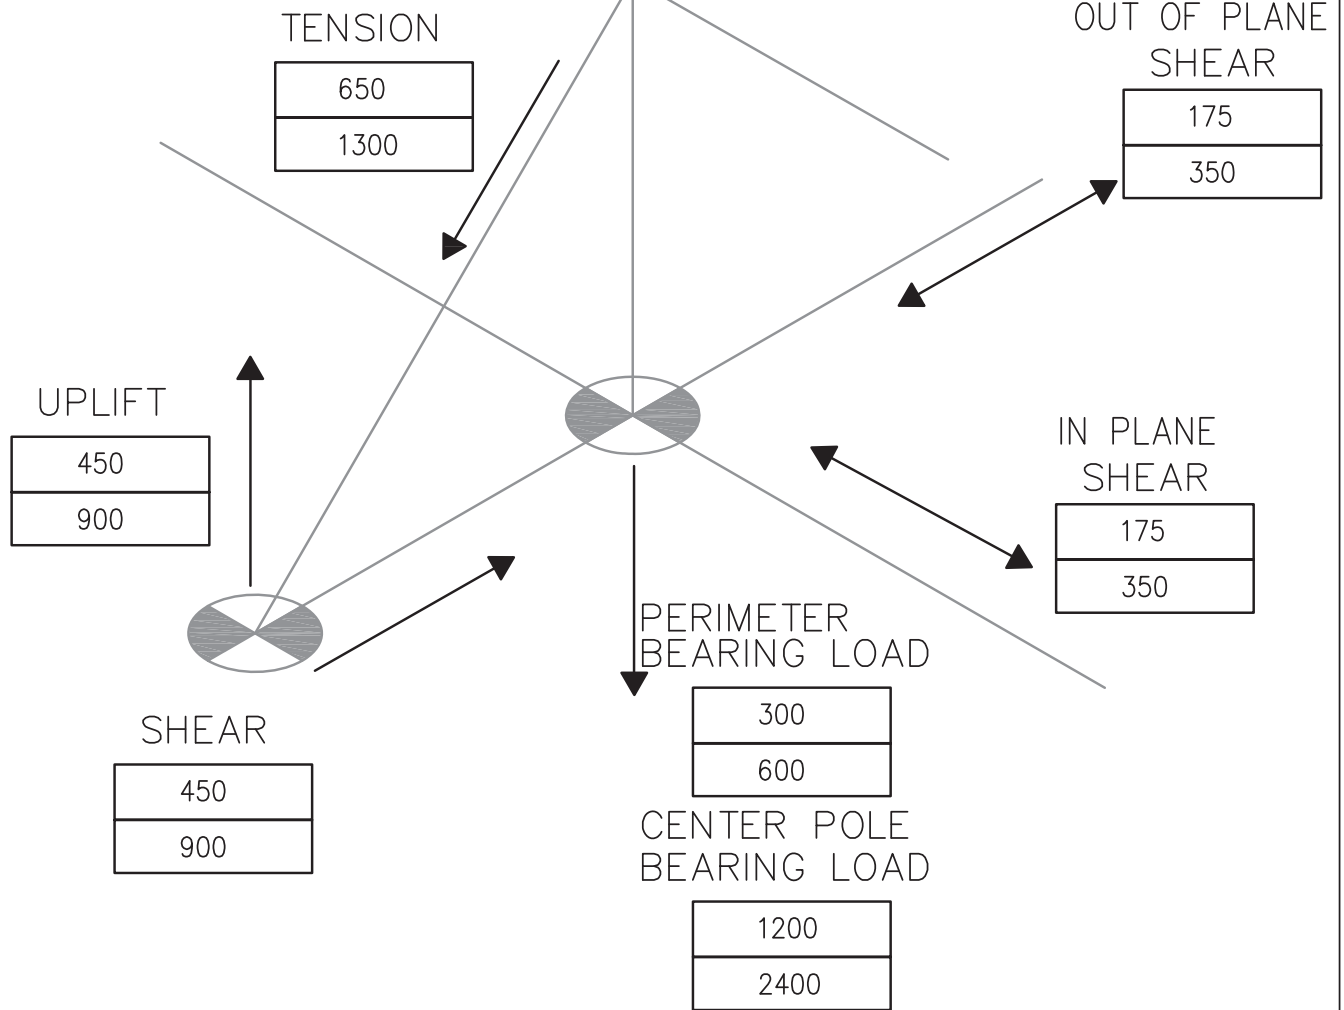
TENSION

| 650 |
|---|
| 1300 |

OUT OF PLANE SHEAR

| 175 |
|---|
| 350 |

UPLIFT

| 450 |
|---|
| 900 |

IN PLANE SHEAR

| 175 |
|---|
| 350 |

PERIMETER BEARING LOAD

| 300 |
|---|
| 600 |

SHEAR

| 450 |
|---|
| 900 |

CENTER POLE BEARING LOAD

| 1200 |
|---|
| 2400 |